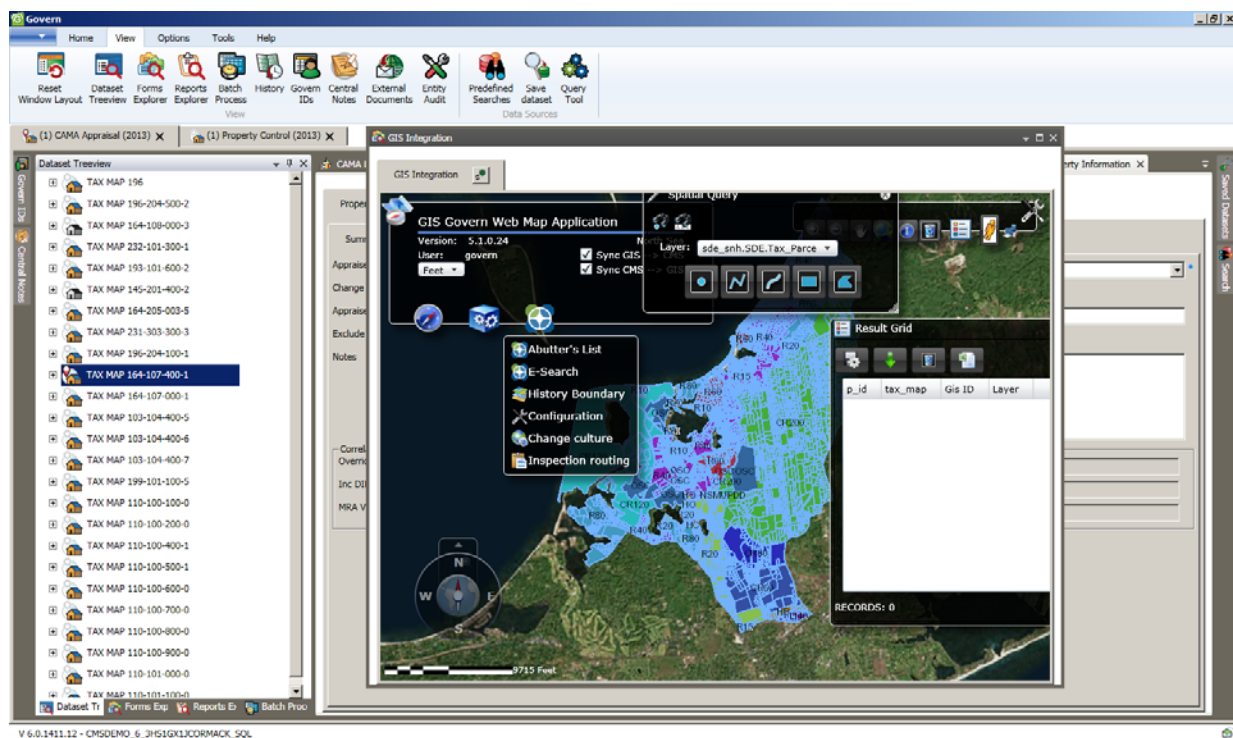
Govern

Home View Options Tools Help

Reset Window Layout
Dataset Treeview
Forms Explorer
Reports Explorer
Batch Process
History
Govern IDs
Central Notes
External Documents
Entity Audit
View
Predefined Searches
Save dataset
Query Tool
Data Sources

(1) CAMA Appraisal (2013)
(1) Property Control (2013)

GIS Integration

Dataset Treeview

TAX MAP 196
TAX MAP 196-204-500-2
TAX MAP 164-108-000-3
TAX MAP 232-101-300-1
TAX MAP 193-101-600-2
TAX MAP 145-201-400-2
TAX MAP 164-205-003-5
TAX MAP 231-303-300-3
TAX MAP 196-204-100-1
TAX MAP 164-107-400-1
TAX MAP 164-107-000-1
TAX MAP 103-104-400-5
TAX MAP 103-104-400-6
TAX MAP 103-104-400-7
TAX MAP 199-101-100-5
TAX MAP 110-100-100-0
TAX MAP 110-100-200-0
TAX MAP 110-100-400-1
TAX MAP 110-100-500-1
TAX MAP 110-100-600-0
TAX MAP 110-100-700-0
TAX MAP 110-100-800-0
TAX MAP 110-100-900-0
TAX MAP 110-101-000-0
TAX MAP 110-101-100-0

Dataset Tr Forms Exp Reports Ex Batch Proc

Govern IDs
Central Notes

CAMA
Proper
Summ
Appraise
Change
Appraise
Exclude
Notes
Correl
Overr
Inc DI
MRA V

erty Information

Saved Datasets
Search

GIS Integration

GIS Govern Web Map Application
Version: 5.1.0.24
User: govern
Feet
Sync GIS
Sync CMS

Spatial Query
Layer: sde_snh.SDE.Tax_Parce

Abutter's List
E-Search
History Boundary
Configuration
Change culture
Inspection routing

Result Grid
p_id tax_map Gis ID Layer
RECORDS: 0

N
W
E
S

9715 Feet

V 6.0.1411.12 - CMSDEMO_6_3HS1GX1JCORMACK_SQL